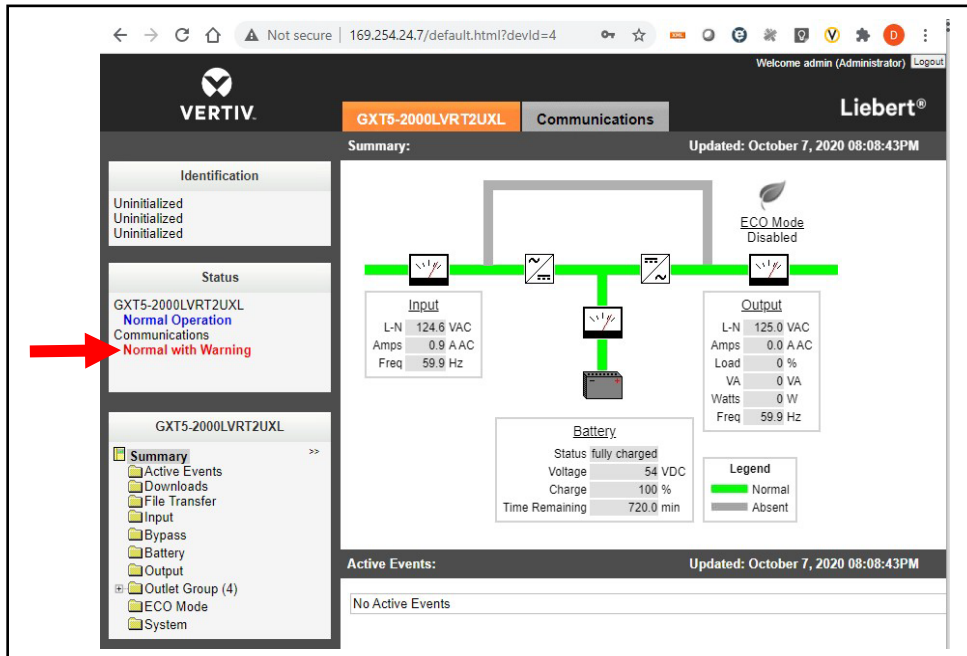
Not secure | 169.254.24.7/default.html?devId=4

Welcome admin (Administrator) Logout

VERTIV.

GXT5-2000LVRT2UXL

Communications

Liebert®

Summary:

Updated: October 7, 2020 08:08:43PM

Identification

Uninitialized
Uninitialized
Uninitialized

Status

GXT5-2000LVRT2UXL
Normal Operation
Communications
Normal with Warning

GXT5-2000LVRT2UXL

Summary
Active Events
Downloads
File Transfer
Input
Bypass
Battery
Output
Outlet Group (4)
ECO Mode
System

ECO Mode
Disabled

Input

| | | |
|---|---|---|
| L-N | 124.6 | VAC |
| Amps | 0.9 | A AC |
| Freq | 59.9 | Hz |

Output

| | | |
|---|---|---|
| L-N | 125.0 | VAC |
| Amps | 0.0 | A AC |
| Load | 0 | % |
| VA | 0 | VA |
| Watts | 0 | W |
| Freq | 59.9 | Hz |

Battery

| | | |
|---|---|---|
| Status | fully charged | |
| Voltage | 54 | VDC |
| Charge | 100 | % |
| Time Remaining | 720.0 | min |

Legend
Normal
Absent

Active Events:

Updated: October 7, 2020 08:08:43PM

No Active Events